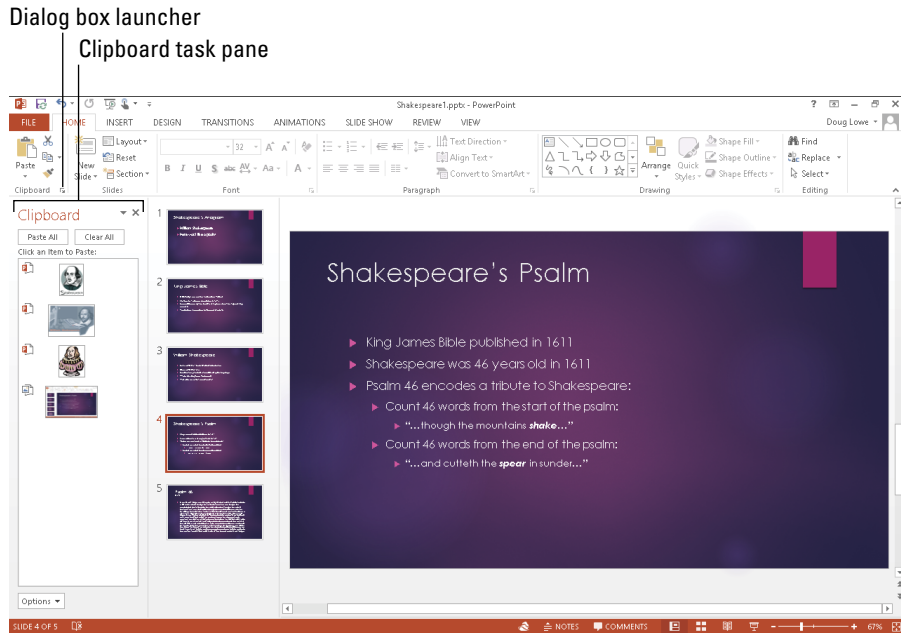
Dialog box launcher
Clipboard task pane

Shakespeare1.pptx - PowerPoint

FILE HOME INSERT DESIGN TRANSITIONS ANIMATIONS SLIDE SHOW REVIEW VIEW

Doug Lowe

Paste
New Slide
Layout
Reset
Section
32
Text Direction
Align Text
Convert to SmartArt
Arrange
Quick Styles
Shape Fill
Shape Outline
Shape Effects
Find
Replace
Select
Clipboard
Slides
Font
Paragraph
Drawing
Editing

Clipboard
Paste All
Clear All
Click an Item to Paste:

Options

1
2
3
4
5

Shakespeare's Psalm

King James Bible published in 1611
Shakespeare was 46 years old in 1611
Psalm 46 encodes a tribute to Shakespeare:
Count 46 words from the start of the psalm:
"...though the mountains ***shake***..."
Count 46 words from the end of the psalm:
"...and cutteth the ***spear*** in sunder..."

SLIDE 4 OF 5
NOTES
COMMENTS
67%